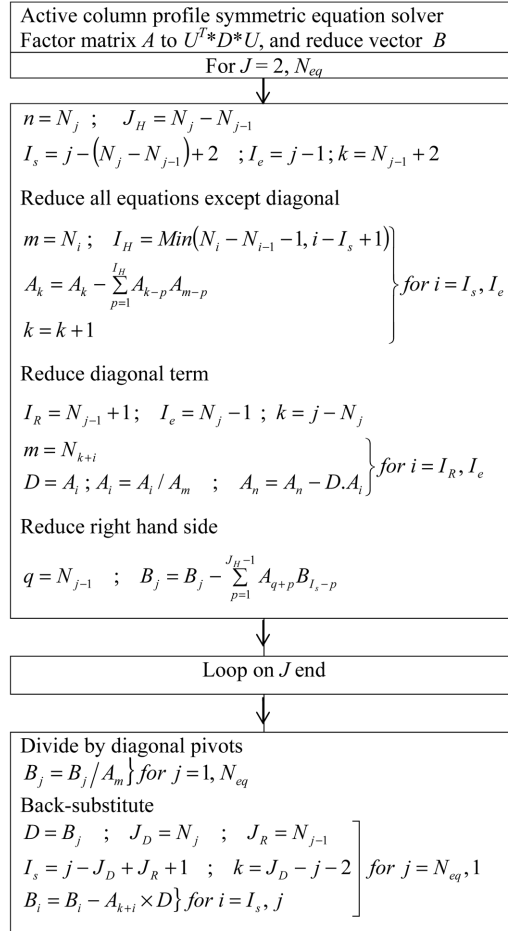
Active column profile symmetric equation solver
Factor matrix $A$ to $U^T*D*U$, and reduce vector $B$

For $J = 2, N_{eq}$

$n = N_j$ ; $J_H = N_j - N_{j-1}$

$I_s = j - (N_j - N_{j-1}) + 2$ ; $I_e = j - 1; k = N_{j-1} + 2$

Reduce all equations except diagonal

$\left.\begin{array}{l} m = N_i ; \quad I_H = Min(N_i - N_{i-1} - 1, i - I_s + 1) \\ A_k = A_k - \sum_{p=1}^{I_H} A_{k-p} A_{m-p} \\ k = k + 1 \end{array}\right\} for\ i = I_s, I_e$

Reduce diagonal term

$I_R = N_{j-1} + 1;$ $I_e = N_j - 1$ ; $k = j - N_j$

$\left.\begin{array}{l} m = N_{k+i} \\ D = A_i ; A_i = A_i / A_m \quad ; \quad A_n = A_n - D.A_i \end{array}\right\} for\ i = I_R, I_e$

Reduce right hand side

$q = N_{j-1}$ ; $B_j = B_j - \sum_{p=1}^{J_H - 1} A_{q+p} B_{I_s - p}$

Loop on $J$ end

Divide by diagonal pivots
$B_j = B_j / A_m \} for\ j = 1, N_{eq}$
Back-substitute

$\left.\begin{array}{l} D = B_j \quad ; \quad J_D = N_j \quad ; \quad J_R = N_{j-1} \\ I_s = j - J_D + J_R + 1 \quad ; \quad k = J_D - j - 2 \\ B_i = B_i - A_{k+i} \times D \} for\ i = I_s, j \end{array}\right] for\ j = N_{eq}, 1$